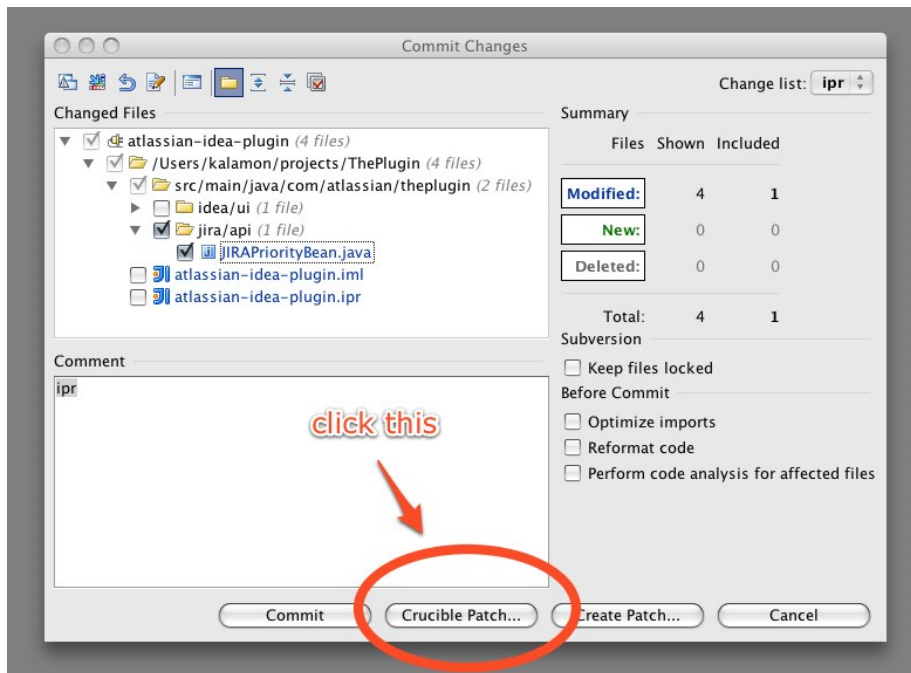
Commit Changes

Change list: ipr

Changed Files

atlassian-idea-plugin (4 files)
/Users/kalamon/projects/ThePlugin (4 files)
src/main/java/com/atlassian/theplugin (2 files)
idea/ui (1 file)
jira/api (1 file)
JIRAPriorityBean.java
atlassian-idea-plugin.iml
atlassian-idea-plugin.ipr

Summary

| | Files Shown | Included |
|---|---|---|
| Modified: | 4 | 1 |
| New: | 0 | 0 |
| Deleted: | 0 | 0 |
| Total: | 4 | 1 |

Comment

ipr

click this

Subversion

Keep files locked

Before Commit

Optimize imports

Reformat code

Perform code analysis for affected files

Commit

Crucible Patch...

Create Patch...

Cancel